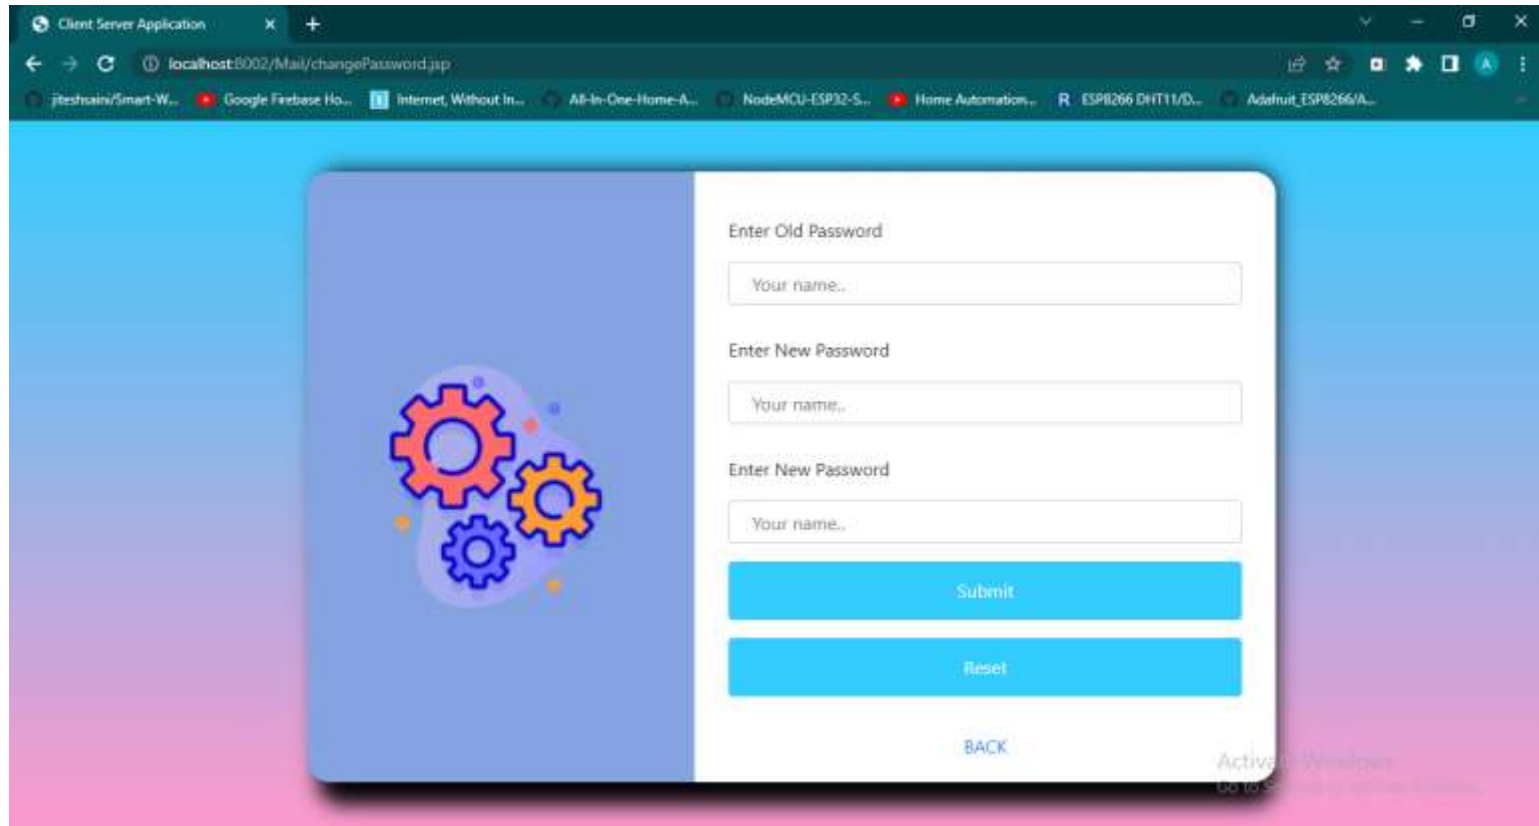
Client Server Application ×
+
localhost:8002/Mail/changePassword.jsp
jiteshsaini/Smart-W... Google Firebase Ho... Internet, Without In... All-In-One-Home-A... NodeMCU-ESP32-S... Home Automation... R ESP8266 DHT11/D... Adafruit_ESP8266/A...

Enter Old Password
Your name..
Enter New Password
Your name..
Enter New Password
Your name..
Submit
Reset
BACK

Activate Windows
Go to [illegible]